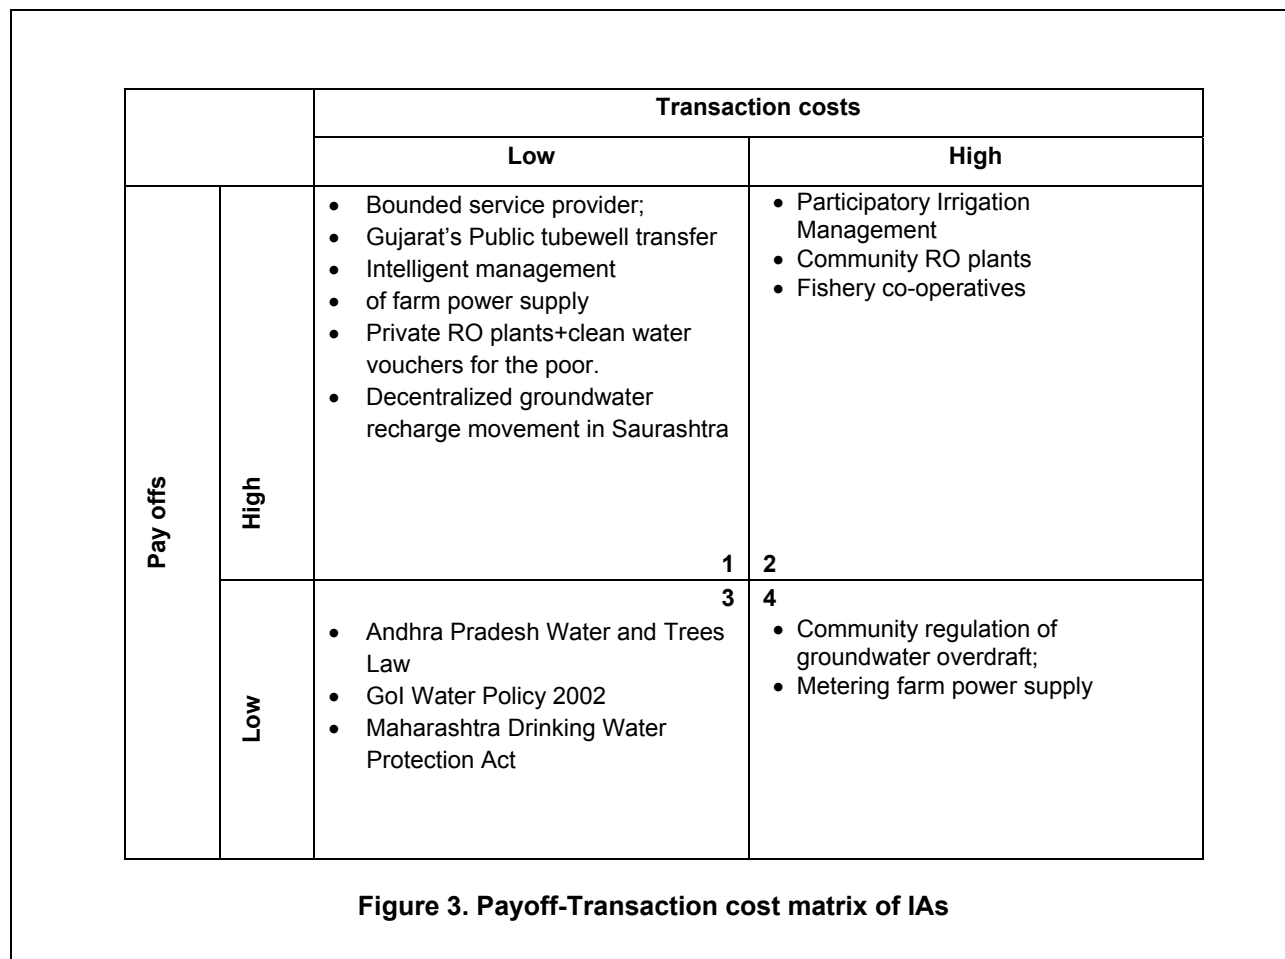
|  |  | Transaction costs |  |
|---|---|---|---|
|  |  | Low | High |
| Pay offs | High | • Bounded service provider; • Gujarat's Public tubewell transfer • Intelligent management • of farm power supply • Private RO plants+clean water vouchers for the poor. • Decentralized groundwater recharge movement in Saurashtra 1 | 2 • Participatory Irrigation Management • Community RO plants • Fishery co-operatives |
|  | Low | 3 • Andhra Pradesh Water and Trees Law • GoI Water Policy 2002 • Maharashtra Drinking Water Protection Act | 4 • Community regulation of groundwater overdraft; • Metering farm power supply |

Figure 3. Payoff-Transaction cost matrix of IAs